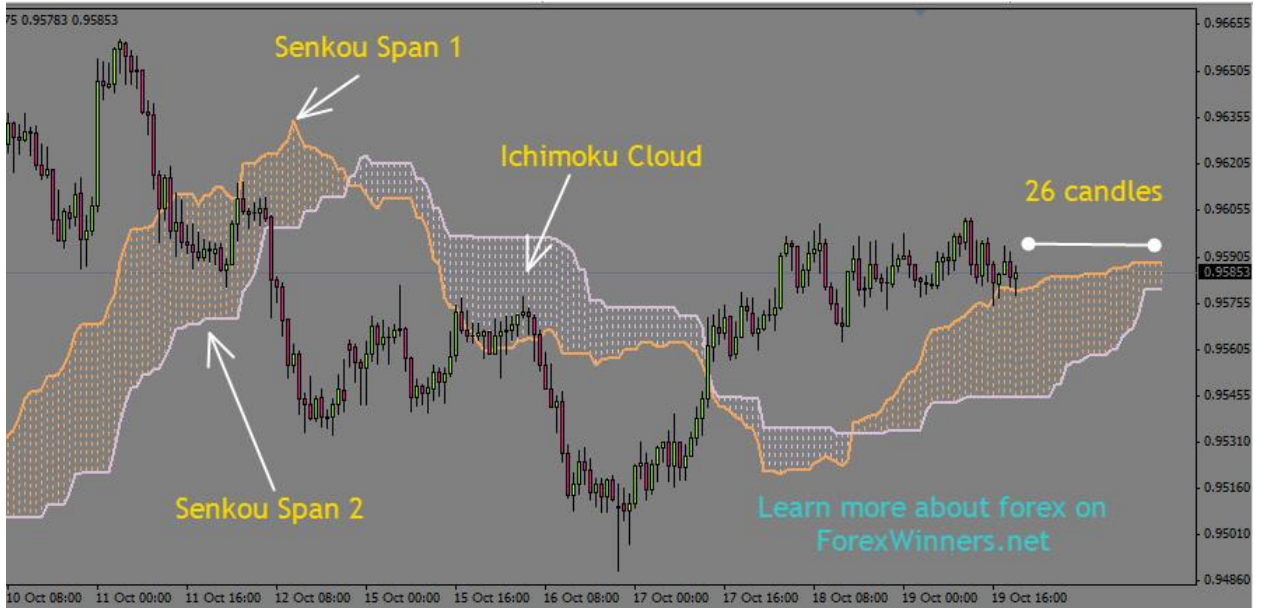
75 0.95783 0.95853

Senkou Span 1

Ichimoku Cloud

26 candles

Senkou Span 2

Learn more about forex on ForexWinners.net

0.96655
0.96505
0.96355
0.96205
0.96055
0.95905
0.95853
0.95755
0.95605
0.95455
0.95310
0.95160
0.95010
0.94860

10 Oct 08:00 11 Oct 00:00 11 Oct 16:00 12 Oct 08:00 15 Oct 00:00 15 Oct 16:00 16 Oct 08:00 17 Oct 00:00 17 Oct 16:00 18 Oct 08:00 19 Oct 00:00 19 Oct 16:00